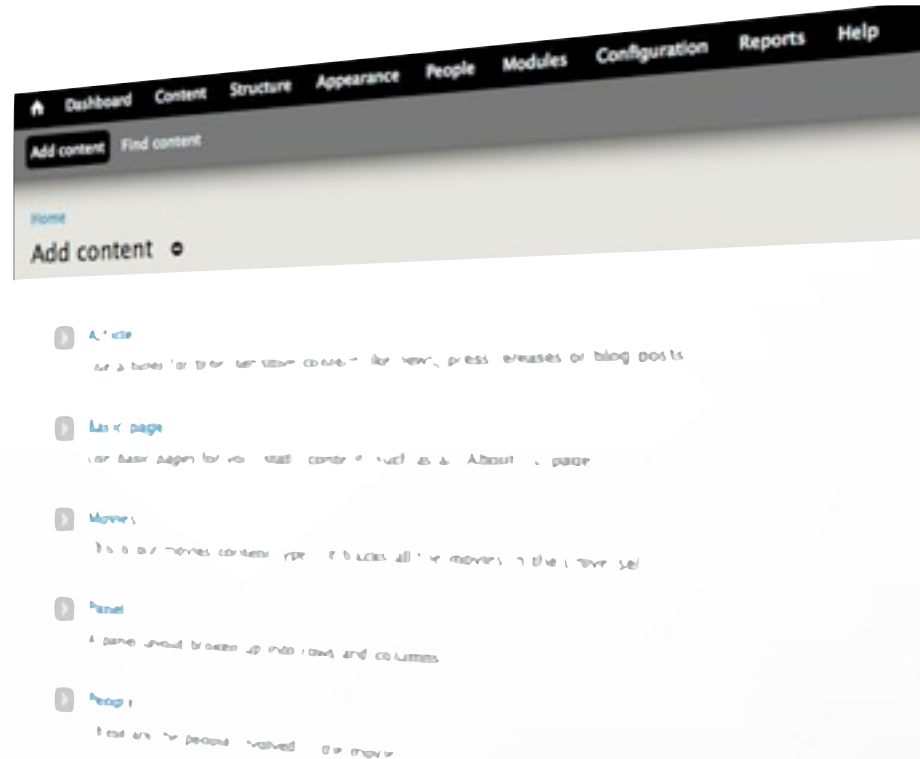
Dashboard Content Structure Appearance People Modules Configuration Reports Help

Add content Find content

Home

Add content

Article

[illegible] time-sensitive content like news, press releases or blog posts

Basic page

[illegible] basic pages for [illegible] static content such as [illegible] About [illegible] page

Movies

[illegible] movies content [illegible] all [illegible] movies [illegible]

Panel

A panel layout broken up into rows and columns

People

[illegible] people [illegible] involved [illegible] movie